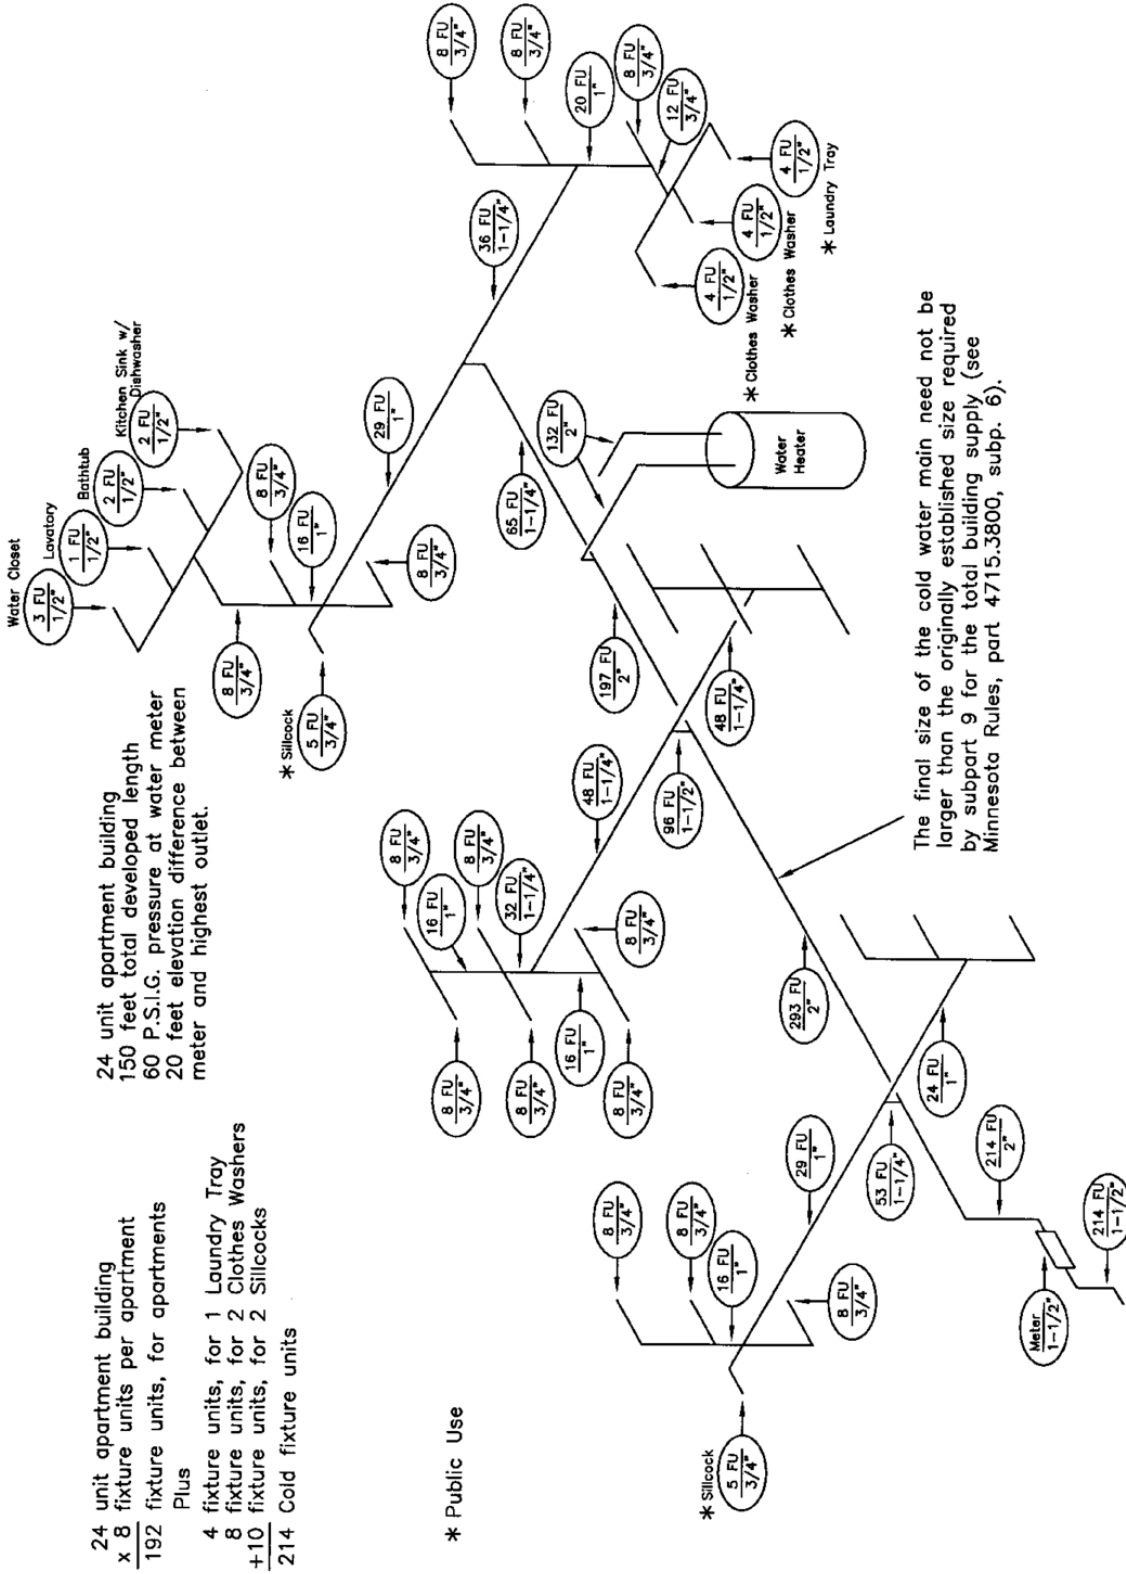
24 unit apartment building
x 8 fixture units per apartment
192 fixture units, for apartments
Plus
4 fixture units, for 1 Laundry Tray
8 fixture units, for 2 Clothes Washers
+10 fixture units, for 2 Sillcocks
214 Cold fixture units

* Public Use

24 unit apartment building
150 feet total developed length
60 P.S.I.G. pressure at water meter
20 feet elevation difference between meter and highest outlet.

The final size of the cold water main need not be larger than the originally established size required by subpart 9 for the total building supply (see Minnesota Rules, part 4715.3800, subp. 6).

Water Closet $\frac{3 FU}{1/2"}$
Lavatory $\frac{1 FU}{1/2"}$
Bathtub $\frac{2 FU}{1/2"}$
Kitchen Sink w/ Dishwasher $\frac{2 FU}{1/2"}$
$\frac{8 FU}{3/4"}$
$\frac{16 FU}{1"}$
$\frac{29 FU}{1"}$
$\frac{8 FU}{3/4"}$
$\frac{8 FU}{3/4"}$
* Sillcock $\frac{5 FU}{3/4"}$
$\frac{36 FU}{1-1/4"}$
$\frac{8 FU}{3/4"}$
$\frac{8 FU}{3/4"}$
$\frac{20 FU}{1"}$
$\frac{8 FU}{3/4"}$
$\frac{12 FU}{3/4"}$
$\frac{4 FU}{1/2"}$ * Laundry Tray
$\frac{4 FU}{1/2"}$ * Clothes Washer
$\frac{4 FU}{1/2"}$ * Clothes Washer
$\frac{132 FU}{2"}$
Water Heater
$\frac{65 FU}{1-1/4"}$
$\frac{197 FU}{2"}$
$\frac{48 FU}{1-1/4"}$
$\frac{48 FU}{1-1/4"}$
$\frac{96 FU}{1-1/2"}$
$\frac{8 FU}{3/4"}$
$\frac{8 FU}{3/4"}$
$\frac{16 FU}{1"}$
$\frac{32 FU}{1-1/4"}$
$\frac{8 FU}{3/4"}$
$\frac{8 FU}{3/4"}$
$\frac{8 FU}{3/4"}$
$\frac{16 FU}{1"}$
$\frac{8 FU}{3/4"}$
$\frac{293 FU}{2"}$
$\frac{24 FU}{1"}$
$\frac{8 FU}{3/4"}$
$\frac{8 FU}{3/4"}$
$\frac{16 FU}{1"}$
$\frac{29 FU}{1"}$
$\frac{53 FU}{1-1/4"}$
$\frac{214 FU}{2"}$
$\frac{8 FU}{3/4"}$
* Sillcock $\frac{5 FU}{3/4"}$
$\frac{Meter}{1-1/2"}$
$\frac{214 FU}{1-1/2"}$